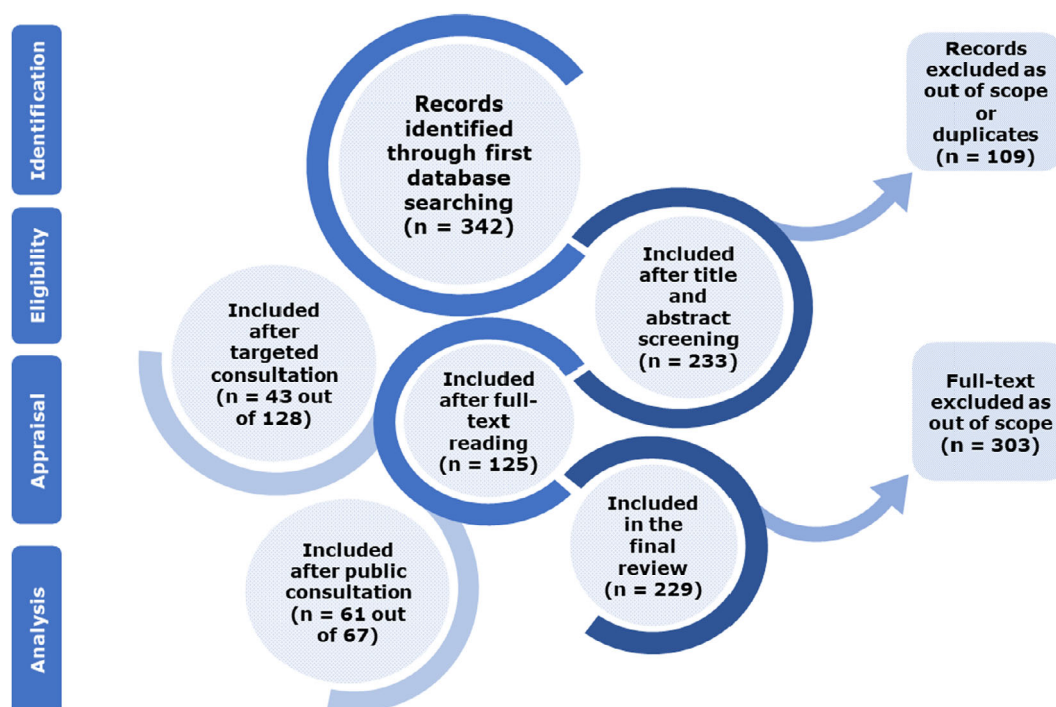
Identification

Eligibility

Appraisal

Analysis

Records identified through first database searching (n = 342)

Records excluded as out of scope or duplicates (n = 109)

Included after title and abstract screening (n = 233)

Included after targeted consultation (n = 43 out of 128)

Included after full-text reading (n = 125)

Full-text excluded as out of scope (n = 303)

Included in the final review (n = 229)

Included after public consultation (n = 61 out of 67)